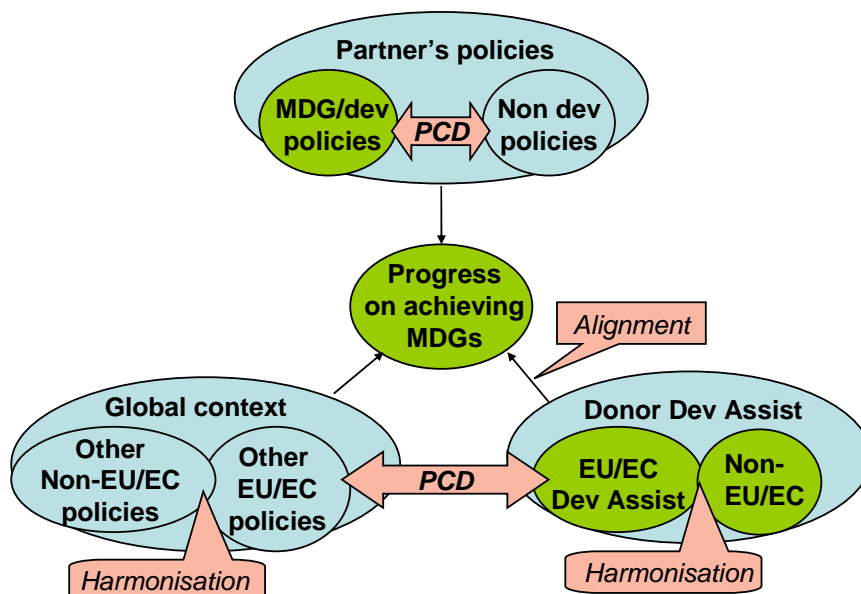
Partner's policies

MDG/dev policies

PCD

Non dev policies

Progress on achieving MDGs

Alignment

Global context

Other Non-EU/EC policies

Other EU/EC policies

PCD

Donor Dev Assist

EU/EC Dev Assist

Non-EU/EC

Harmonisation

Harmonisation